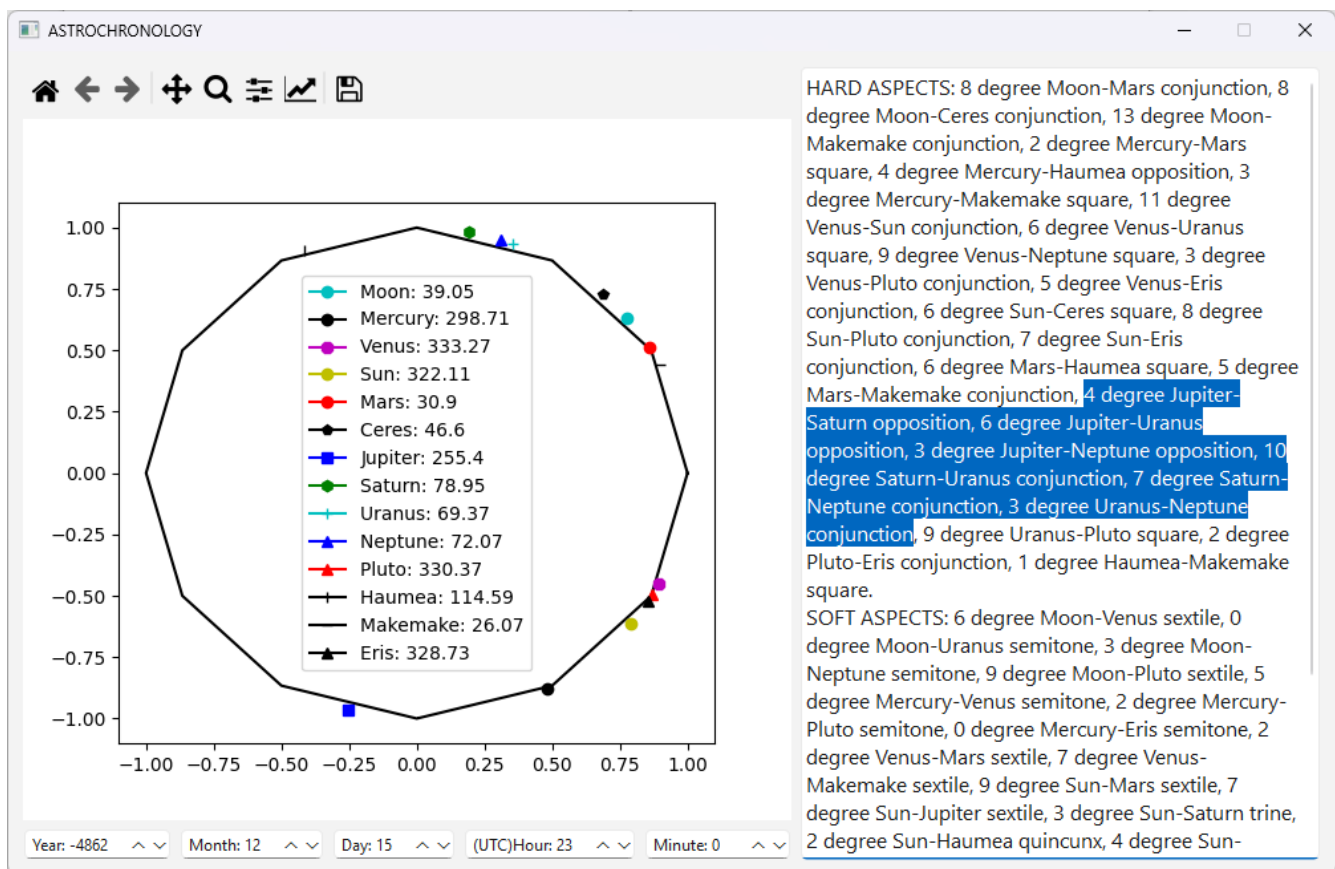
ASTROCHRONOLOGY

1.00
0.75
0.50
0.25
0.00
−0.25
−0.50
−0.75
−1.00
−1.00 −0.75 −0.50 −0.25 0.00 0.25 0.50 0.75 1.00

Moon: 39.05
Mercury: 298.71
Venus: 333.27
Sun: 322.11
Mars: 30.9
Ceres: 46.6
Jupiter: 255.4
Saturn: 78.95
Uranus: 69.37
Neptune: 72.07
Pluto: 330.37
Haumea: 114.59
Makemake: 26.07
Eris: 328.73

Year: -4862
Month: 12
Day: 15
(UTC)Hour: 23
Minute: 0

HARD ASPECTS: 8 degree Moon-Mars conjunction, 8 degree Moon-Ceres conjunction, 13 degree Moon-Makemake conjunction, 2 degree Mercury-Mars square, 4 degree Mercury-Haumea opposition, 3 degree Mercury-Makemake square, 11 degree Venus-Sun conjunction, 6 degree Venus-Uranus square, 9 degree Venus-Neptune square, 3 degree Venus-Pluto conjunction, 5 degree Venus-Eris conjunction, 6 degree Sun-Ceres square, 8 degree Sun-Pluto conjunction, 7 degree Sun-Eris conjunction, 6 degree Mars-Haumea square, 5 degree Mars-Makemake conjunction, 4 degree Jupiter-Saturn opposition, 6 degree Jupiter-Uranus opposition, 3 degree Jupiter-Neptune opposition, 10 degree Saturn-Uranus conjunction, 7 degree Saturn-Neptune conjunction, 3 degree Uranus-Neptune conjunction, 9 degree Uranus-Pluto square, 2 degree Pluto-Eris conjunction, 1 degree Haumea-Makemake square.
SOFT ASPECTS: 6 degree Moon-Venus sextile, 0 degree Moon-Uranus semitone, 3 degree Moon-Neptune semitone, 9 degree Moon-Pluto sextile, 5 degree Mercury-Venus semitone, 2 degree Mercury-Pluto semitone, 0 degree Mercury-Eris semitone, 2 degree Venus-Mars sextile, 7 degree Venus-Makemake sextile, 9 degree Sun-Mars sextile, 7 degree Sun-Jupiter sextile, 3 degree Sun-Saturn trine, 2 degree Sun-Haumea quincunx, 4 degree Sun-